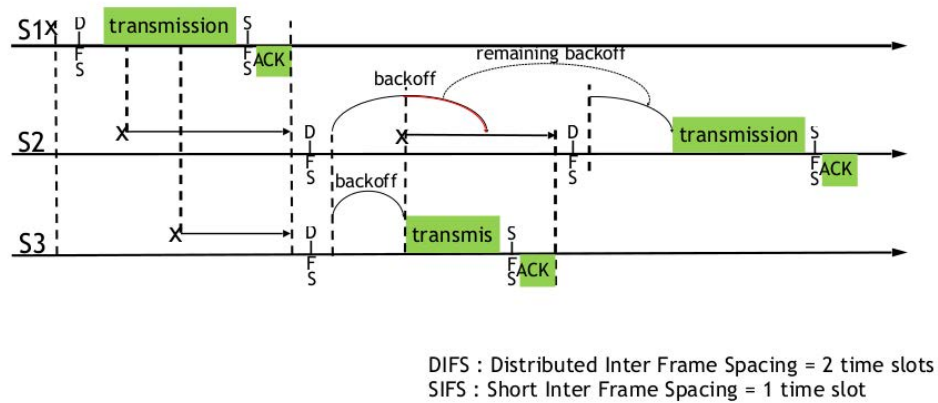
S1

D I F S

transmission

S I F S

ACK

remaining backoff

backoff

S2

D I F S

D I F S

transmission

S I F S

ACK

backoff

S3

D I F S

transmis

S I F S

ACK

DIFS : Distributed Inter Frame Spacing = 2 time slots
SIFS : Short Inter Frame Spacing = 1 time slot